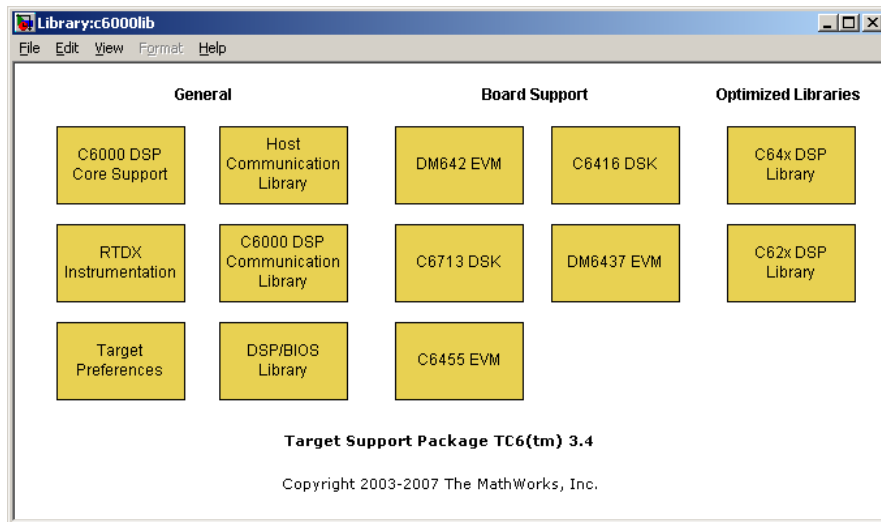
Library:c6000lib

File Edit View Format Help

General

Board Support

Optimized Libraries

C6000 DSP Core Support

Host Communication Library

DM642 EVM

C6416 DSK

C64x DSP Library

RTDX Instrumentation

C6000 DSP Communication Library

C6713 DSK

DM6437 EVM

C62x DSP Library

Target Preferences

DSP/BIOS Library

C6455 EVM

Target Support Package TC6(tm) 3.4

Copyright 2003-2007 The MathWorks, Inc.